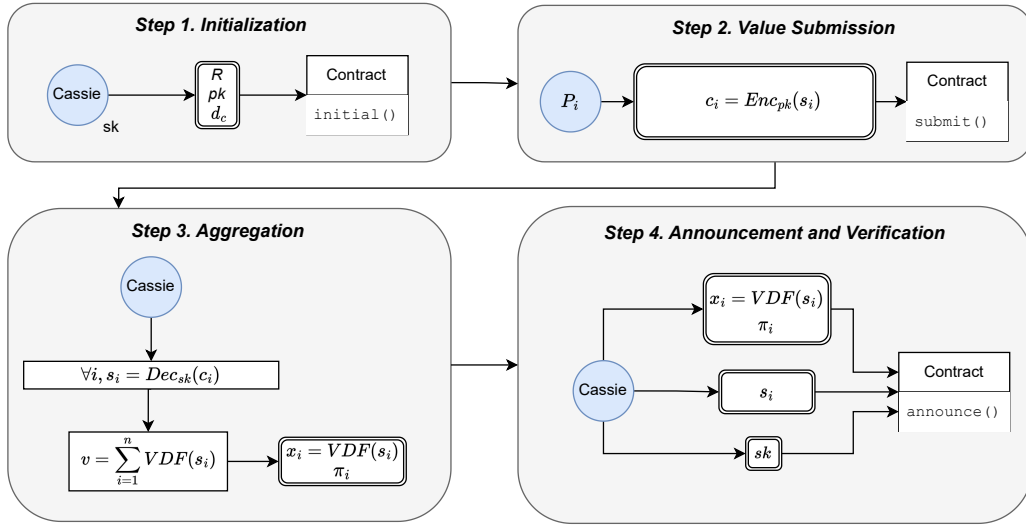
Step 1. Initialization

Cassie

sk

R
pk
$d_c$

Contract

initial()

Step 2. Value Submission

$P_i$

$c_i = Enc_{pk}(s_i)$

Contract

submit()

Step 3. Aggregation

Cassie

$\forall i, s_i = Dec_{sk}(c_i)$

$v = \sum_{i=1}^{n} VDF(s_i)$

$x_i = VDF(s_i)$
$\pi_i$

Step 4. Announcement and Verification

$x_i = VDF(s_i)$
$\pi_i$

Cassie

$s_i$

$sk$

Contract

announce()